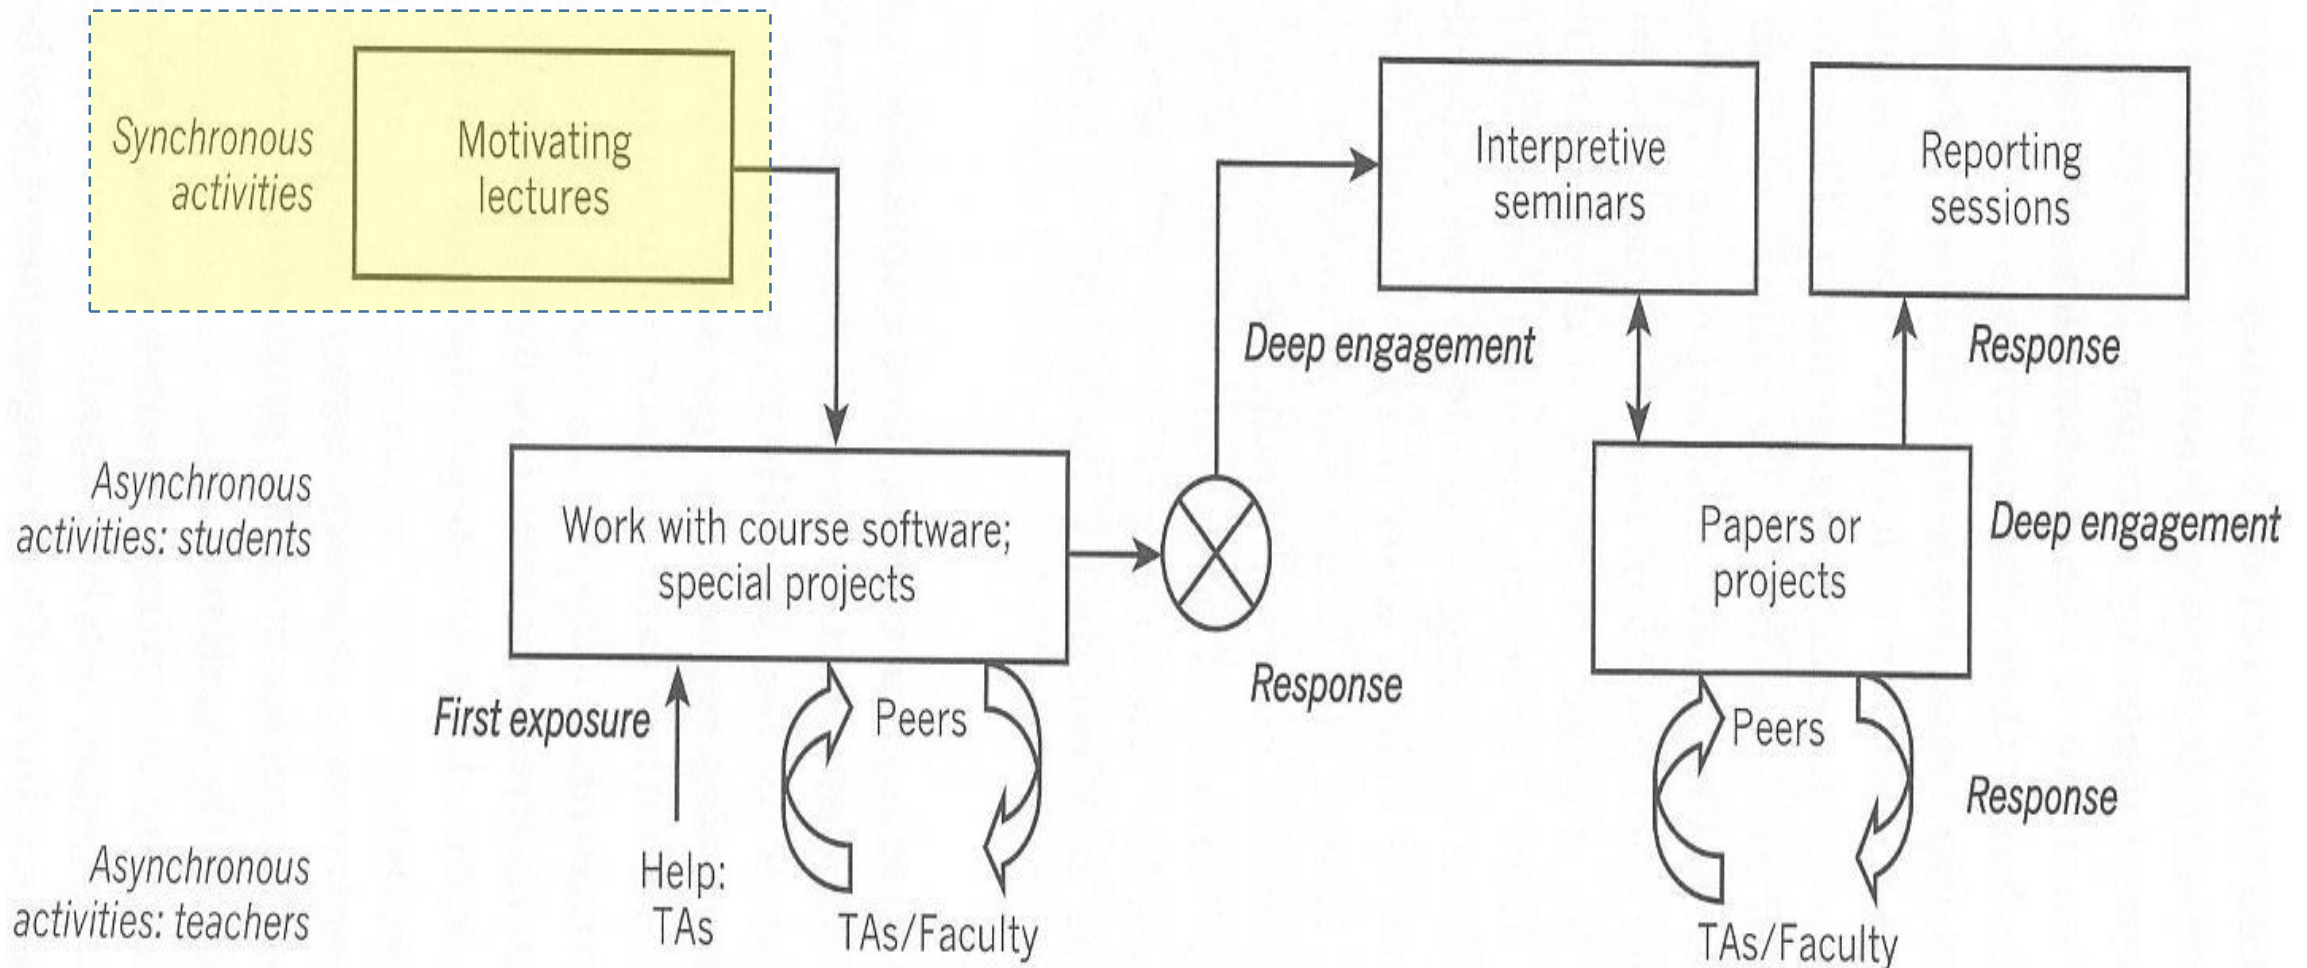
Synchronous activities

Motivating lectures

Interpretive seminars

Reporting sessions

Deep engagement

Response

Asynchronous activities: students

Work with course software; special projects

Papers or projects

Deep engagement

Response

First exposure

Peers

Peers

Response

Asynchronous activities: teachers

Help: TAs

TAs/Faculty

TAs/Faculty